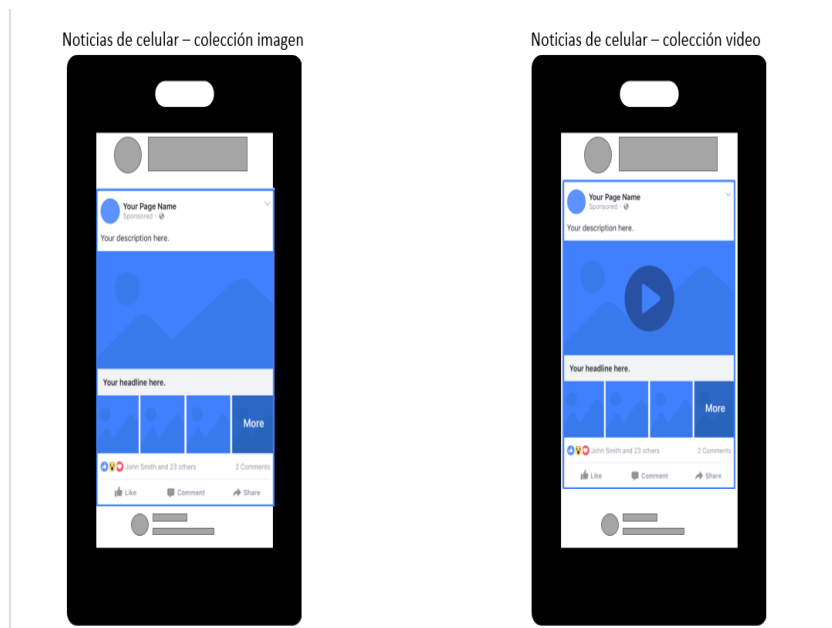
Noticias de celular – colección imagen

Your Page Name
Sponsored ·

Your description here.

Your headline here.

More

John Smith and 23 others
2 Comments

Like
Comment
Share

Noticias de celular – colección video

Your Page Name
Sponsored ·

Your description here.

Your headline here.

More

John Smith and 23 others
2 Comments

Like
Comment
Share